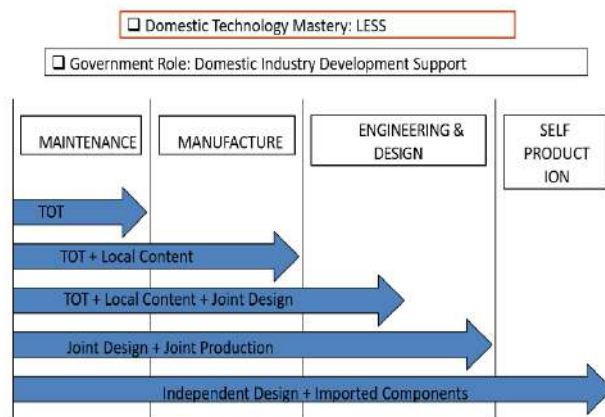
❑ Domestic Technology Mastery: LESS

❑ Government Role: Domestic Industry Development Support

MAINTENANCE

MANUFACTURE

ENGINEERING & DESIGN

SELF PRODUCT ION

TOT

TOT + Local Content

TOT + Local Content + Joint Design

Joint Design + Joint Production

Independent Design + Imported Components